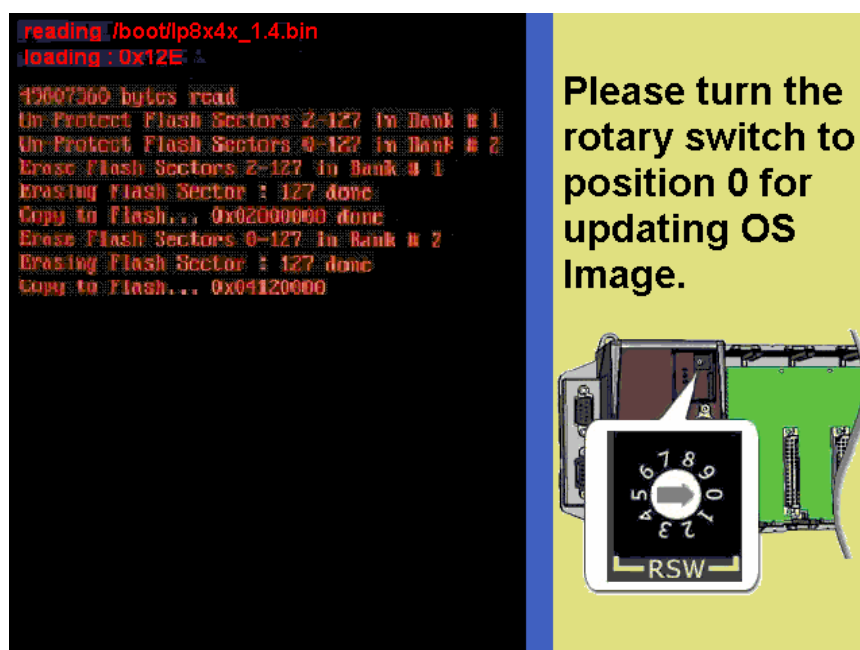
reading /boot/lp8x4x_1.4.bin
loading : 0x12E

43007560 bytes read
Un-Protect Flash Sectors 2-127 in Bank # 1
Un-Protect Flash Sectors 0-127 in Bank # 2
Erase Flash Sectors 2-127 in Bank # 1
Erasing Flash Sector : 127 done
Copy to Flash... 0x02000000 done
Erase Flash Sectors 0-127 in Bank # 2
Erasing Flash Sector : 127 done
Copy to Flash... 0x04120000

Please turn the rotary switch to position 0 for updating OS Image.

6 7 8 9 0 1 2 3 4 5

RSW